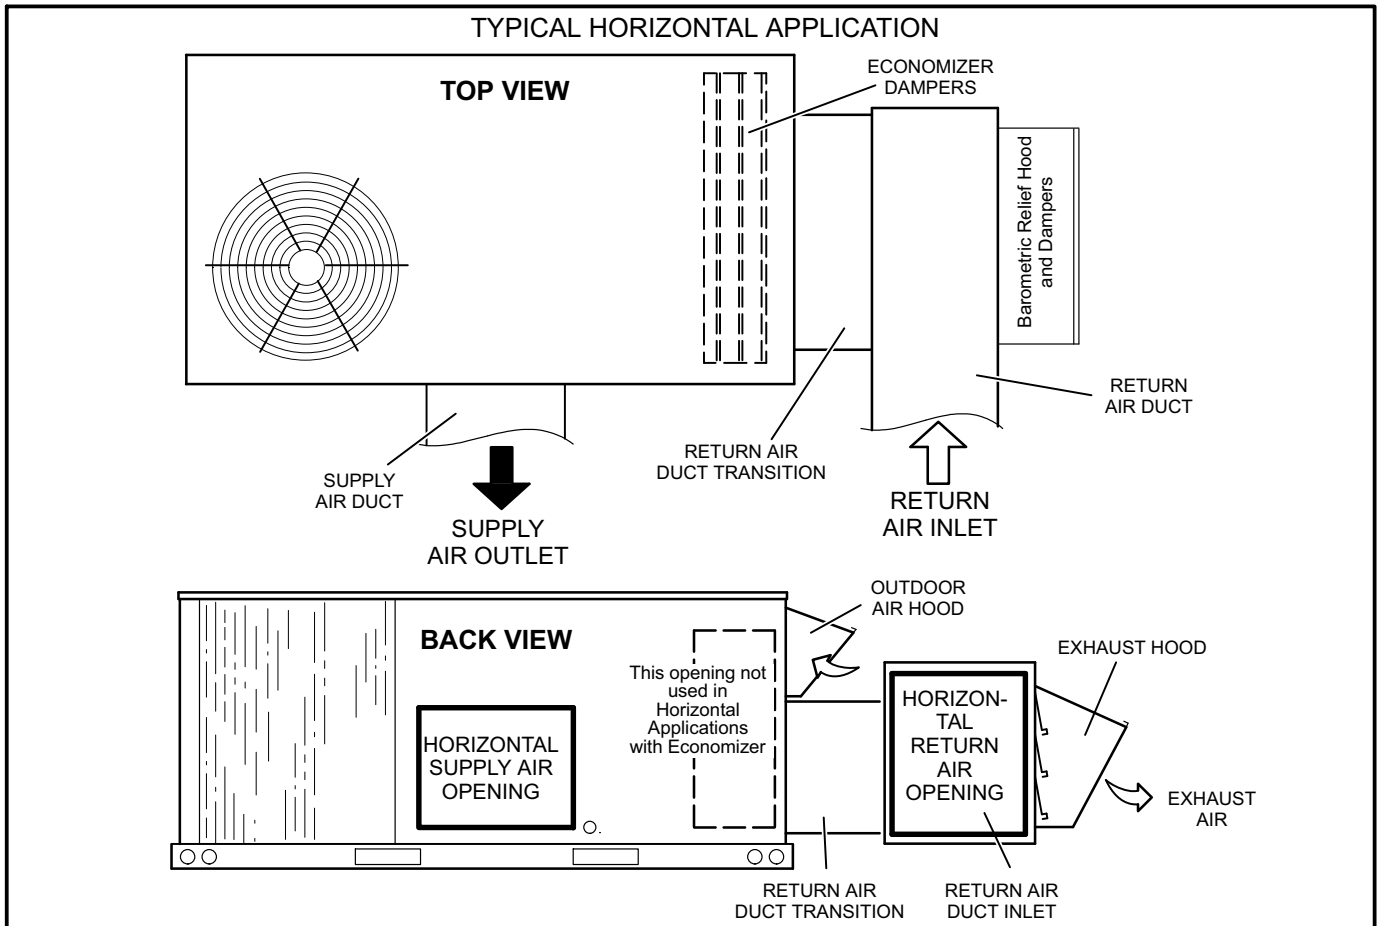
TYPICAL HORIZONTAL APPLICATION

TOP VIEW

ECONOMIZER DAMPERS

Barometric Relief Hood and Dampers

RETURN AIR DUCT

RETURN AIR DUCT TRANSITION

SUPPLY AIR DUCT

SUPPLY AIR OUTLET

RETURN AIR INLET

OUTDOOR AIR HOOD

BACK VIEW

This opening not used in Horizontal Applications with Economizer

EXHAUST HOOD

HORIZONTAL SUPPLY AIR OPENING

HORIZONTAL RETURN AIR OPENING

EXHAUST AIR

RETURN AIR DUCT TRANSITION

RETURN AIR DUCT INLET